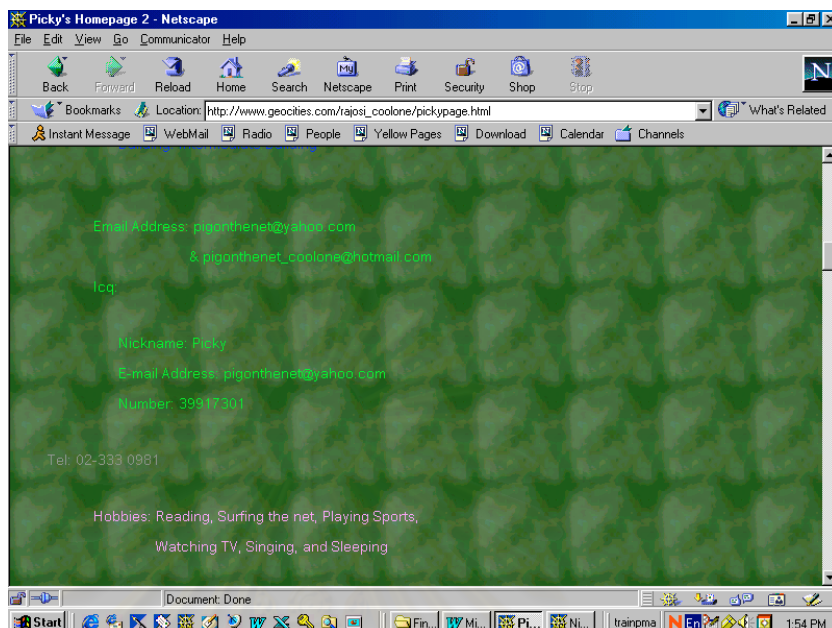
Picky's Homepage 2 - Netscape

File Edit View Go Communicator Help

Back Forward Reload Home Search Netscape Print Security Shop Stop

Bookmarks Location: http://www.geocities.com/rajosi_coolone/pickypage.html What's Related

Instant Message WebMail Radio People Yellow Pages Download Calendar Channels

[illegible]

Email Address: pigonthenet@yahoo.com

& pigonthenet_coolone@hotmail.com

Icq:

Nickname: Picky

E-mail Address: pigonthenet@yahoo.com

Number: 39917301

Tel: 02-333 0981

Hobbies: Reading, Surfing the net, Playing Sports,

Watching TV, Singing, and Sleeping

Document: Done

Start Fin... Mi... Pi... Ni... trainpma En 1:54 PM